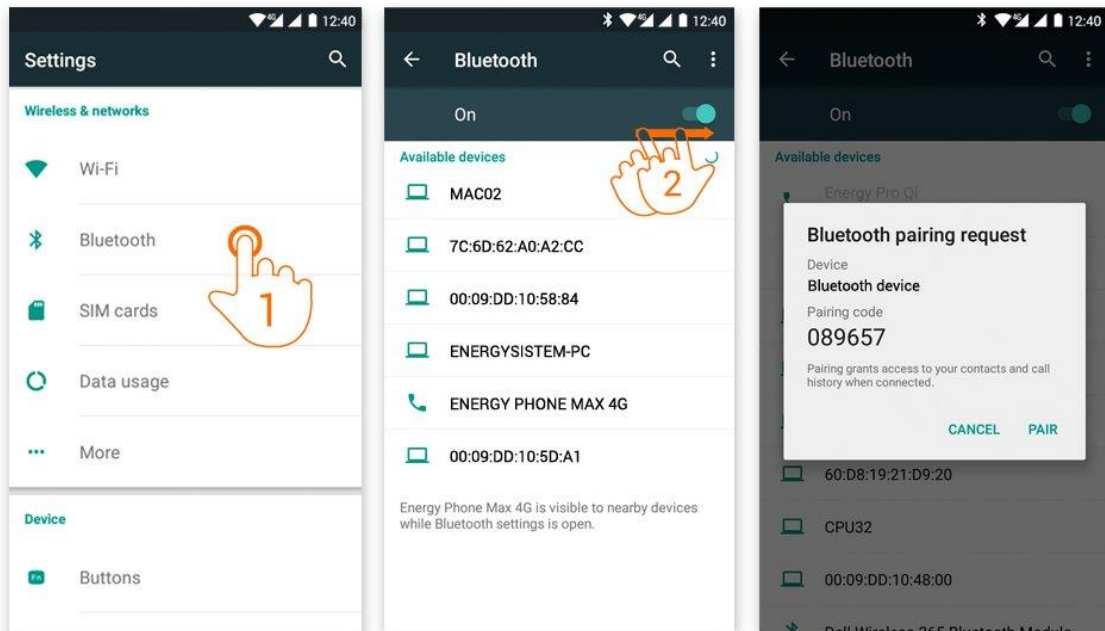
12:40

Settings

Wireless & networks

Wi-Fi

Bluetooth

1

SIM cards

Data usage

More

Device

Buttons

12:40

Bluetooth

On

2

Available devices

MAC02

7C:6D:62:A0:A2:CC

00:09:DD:10:58:84

ENERGYSISTEM-PC

ENERGY PHONE MAX 4G

00:09:DD:10:5D:A1

Energy Phone Max 4G is visible to nearby devices while Bluetooth settings is open.

12:40

Bluetooth

On

Available devices

Energy Pro Ql

Bluetooth pairing request

Device

Bluetooth device

Pairing code

089657

Pairing grants access to your contacts and call history when connected.

CANCEL PAIR

60:D8:19:21:D9:20

CPU32

00:09:DD:10:48:00

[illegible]